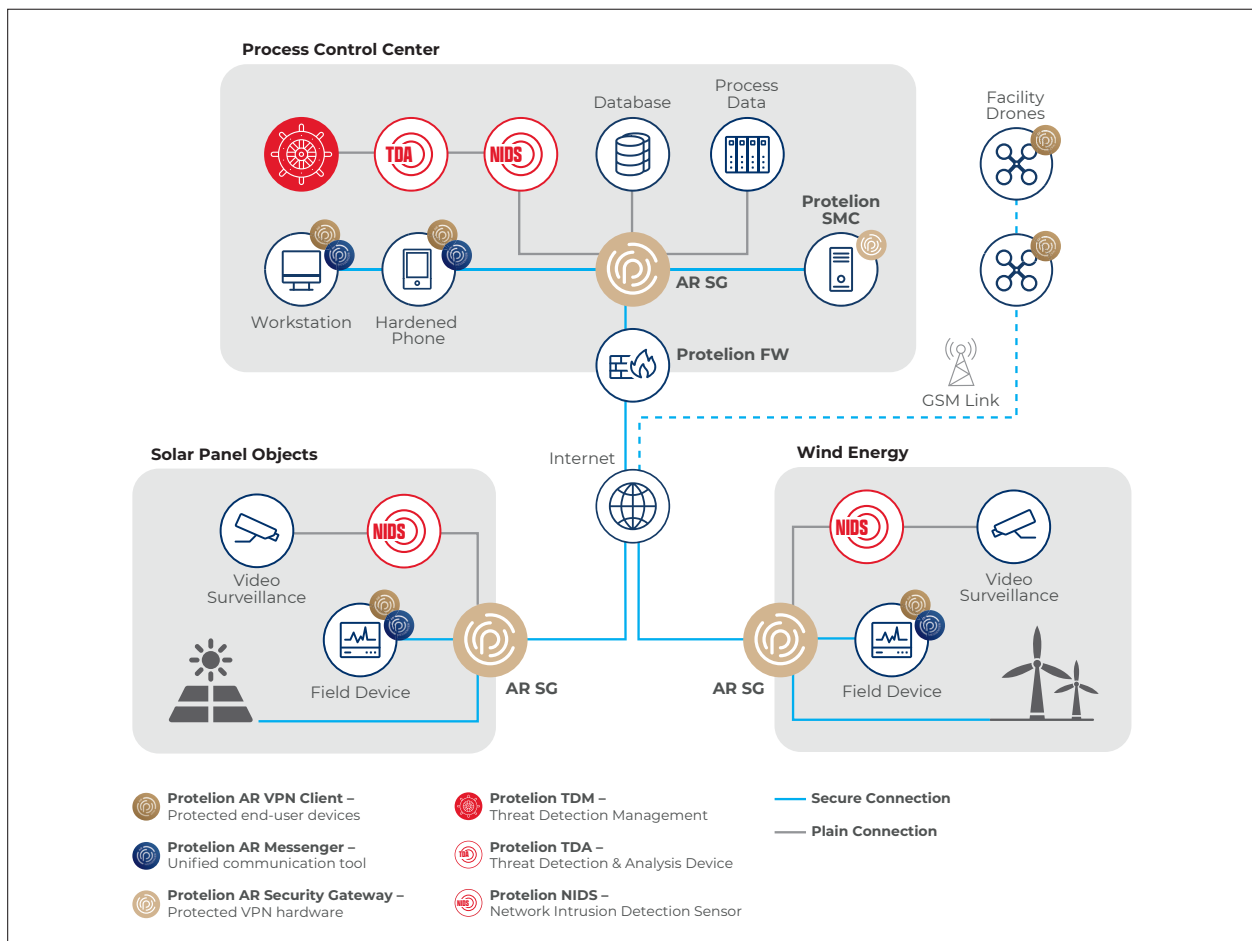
Process Control Center

TDA

NIDS

Database

Process Data

Protelion SMC

Workstation

Hardened Phone

AR SG

Protelion FW

Facility Drones

GSM Link

Solar Panel Objects

Internet

Wind Energy

NIDS

Video Surveillance

Field Device

AR SG

AR SG

NIDS

Video Surveillance

Field Device

**Protelion AR VPN Client –** Protected end-user devices

**Protelion AR Messenger –** Unified communication tool

**Protelion AR Security Gateway –** Protected VPN hardware

**Protelion TDM –** Threat Detection Management

**Protelion TDA –** Threat Detection & Analysis Device

**Protelion NIDS –** Network Intrusion Detection Sensor

**Secure Connection**

**Plain Connection**